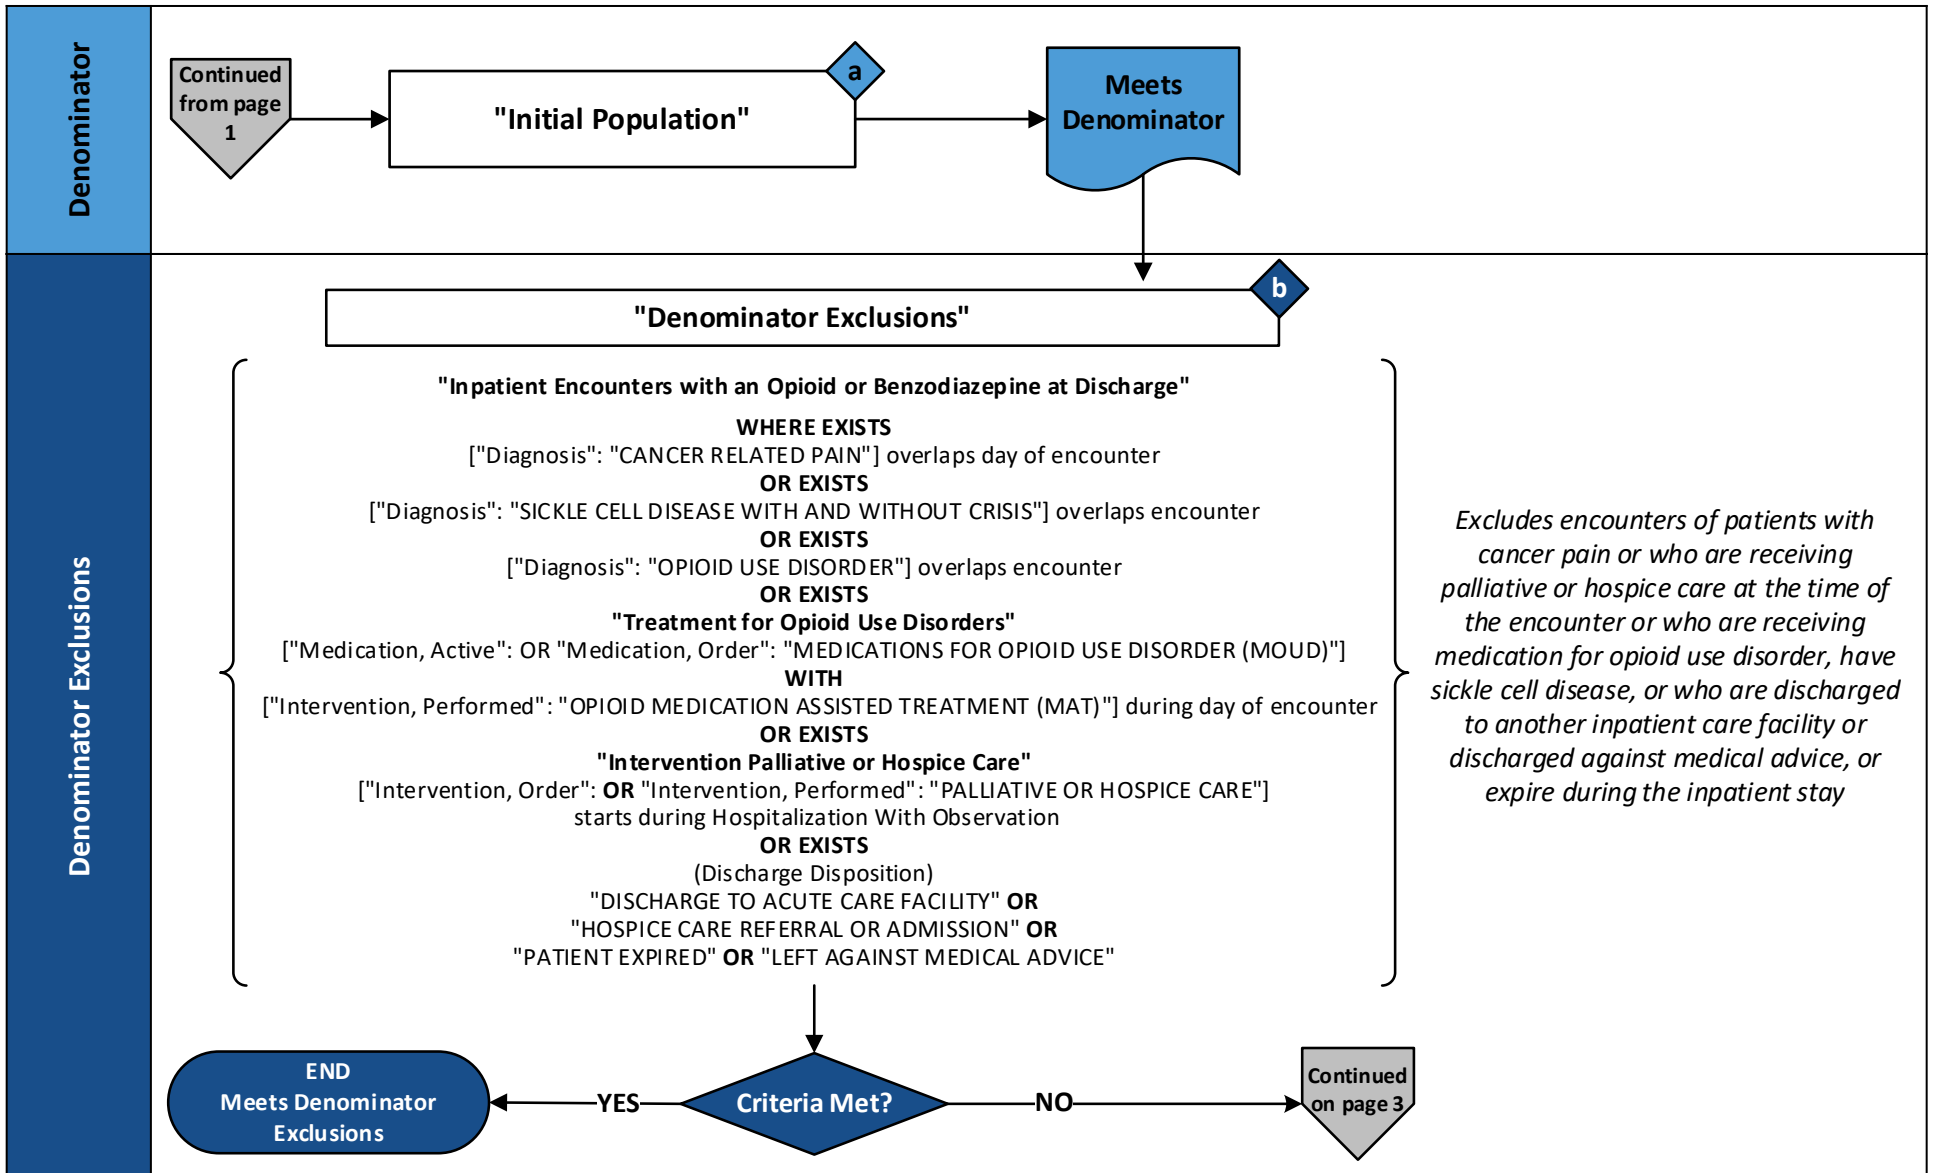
Denominator

Continued from page 1

"Initial Population"

a

Meets Denominator

Denominator Exclusions

"Denominator Exclusions"

b

"Inpatient Encounters with an Opioid or Benzodiazepine at Discharge"

WHERE EXISTS
["Diagnosis": "CANCER RELATED PAIN"] overlaps day of encounter
OR EXISTS
["Diagnosis": "SICKLE CELL DISEASE WITH AND WITHOUT CRISIS"] overlaps encounter
OR EXISTS
["Diagnosis": "OPIOID USE DISORDER"] overlaps encounter
OR EXISTS
"Treatment for Opioid Use Disorders"
["Medication, Active": OR "Medication, Order": "MEDICATIONS FOR OPIOID USE DISORDER (MOUD)"]
WITH
["Intervention, Performed": "OPIOID MEDICATION ASSISTED TREATMENT (MAT)"] during day of encounter
OR EXISTS
"Intervention Palliative or Hospice Care"
["Intervention, Order": OR "Intervention, Performed": "PALLIATIVE OR HOSPICE CARE"]
starts during Hospitalization With Observation
OR EXISTS
(Discharge Disposition)
"DISCHARGE TO ACUTE CARE FACILITY" OR
"HOSPICE CARE REFERRAL OR ADMISSION" OR
"PATIENT EXPIRED" OR "LEFT AGAINST MEDICAL ADVICE"

Excludes encounters of patients with cancer pain or who are receiving palliative or hospice care at the time of the encounter or who are receiving medication for opioid use disorder, have sickle cell disease, or who are discharged to another inpatient care facility or discharged against medical advice, or expire during the inpatient stay

END
Meets Denominator Exclusions

YES

Criteria Met?

NO

Continued on page 3